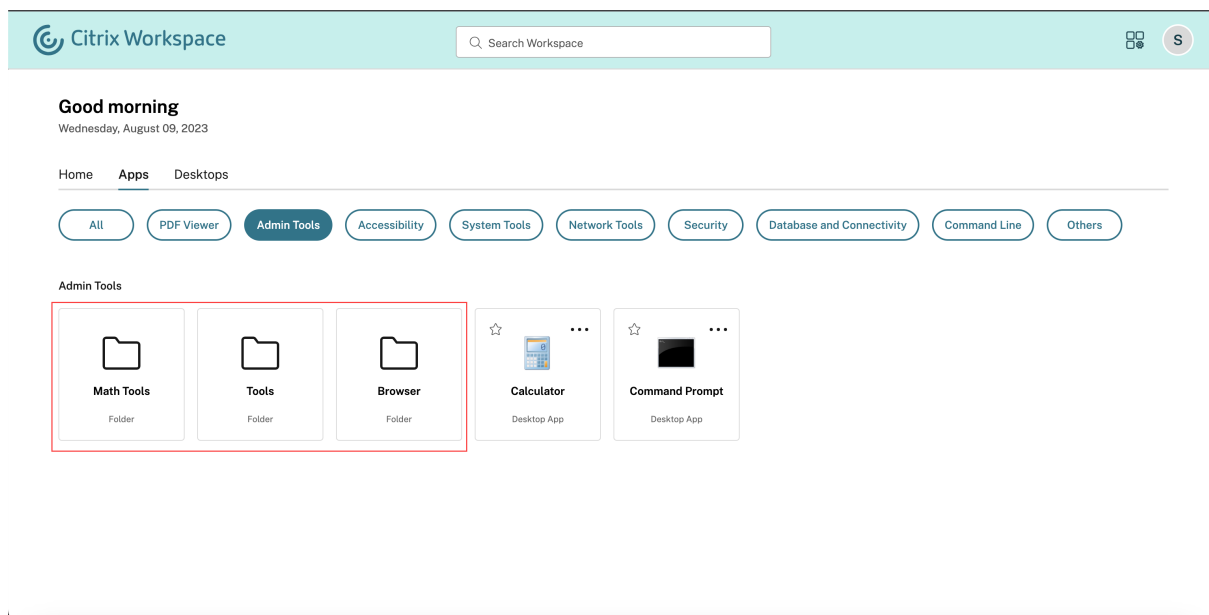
Citrix Workspace

Search Workspace

S

Good morning
Wednesday, August 09, 2023

Home Apps Desktops

All PDF Viewer Admin Tools Accessibility System Tools Network Tools Security Database and Connectivity Command Line Others

Admin Tools

Math Tools
Folder

Tools
Folder

Browser
Folder

Calculator
Desktop App

Command Prompt
Desktop App